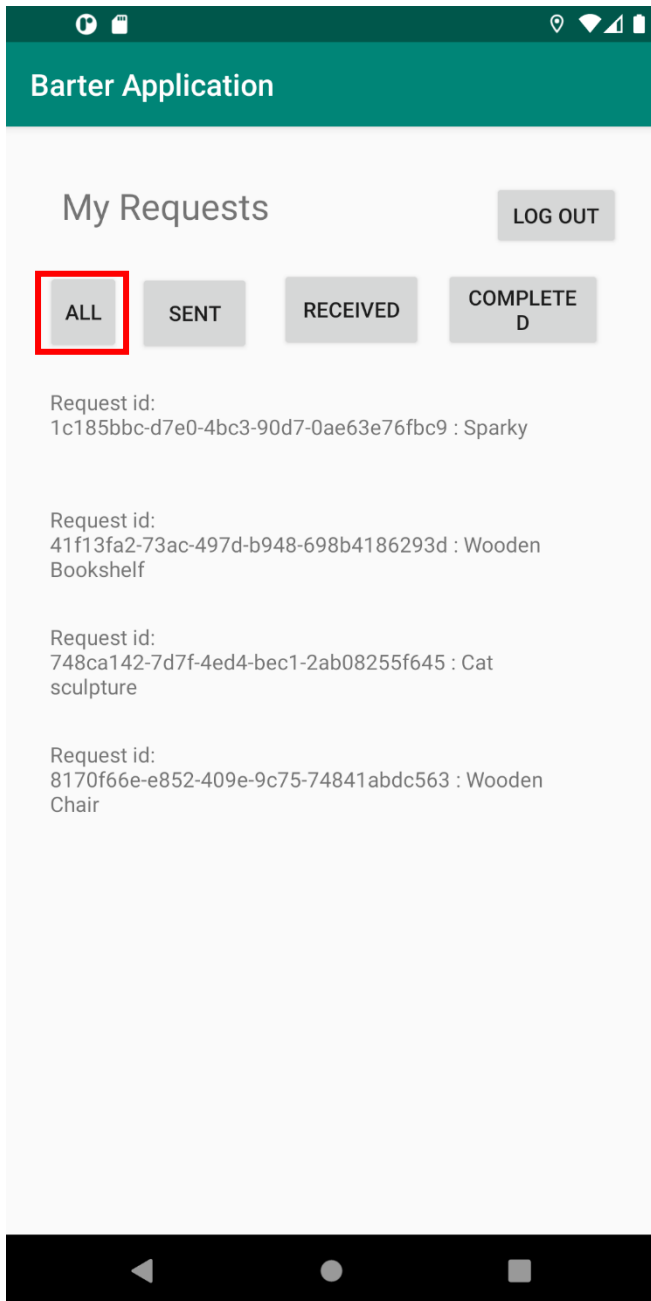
Barter Application

My Requests

LOG OUT

ALL

SENT

RECEIVED

COMPLETE D

Request id: 1c185bbc-d7e0-4bc3-90d7-0ae63e76fbc9 : Sparky

Request id: 41f13fa2-73ac-497d-b948-698b4186293d : Wooden Bookshelf

Request id: 748ca142-7d7f-4ed4-bec1-2ab08255f645 : Cat sculpture

Request id: 8170f66e-e852-409e-9c75-74841abdc563 : Wooden Chair